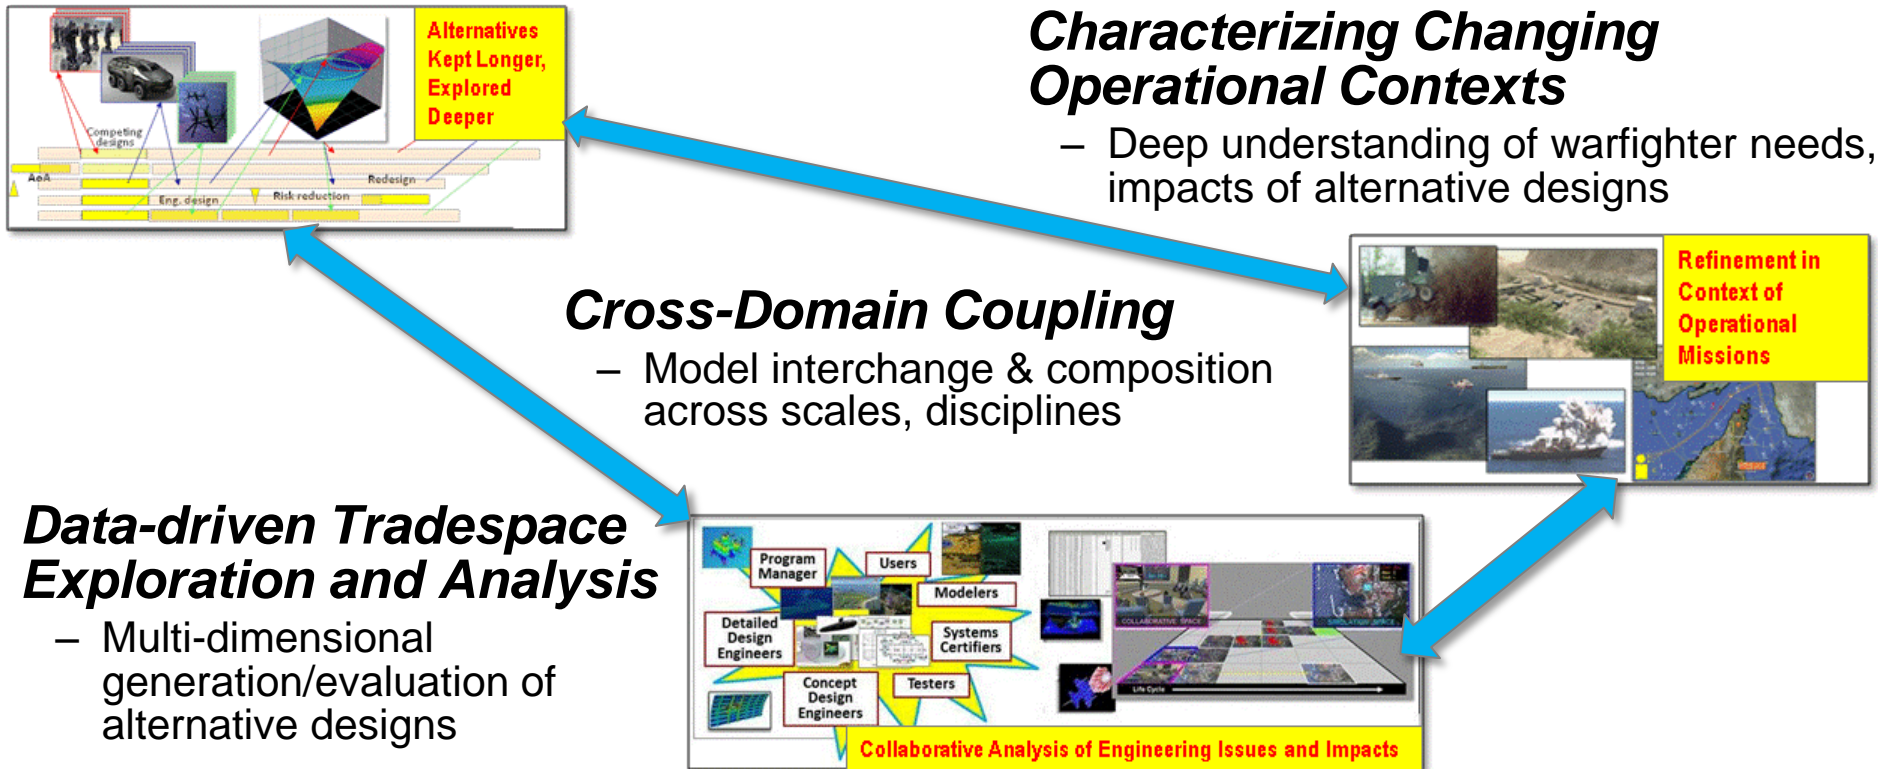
Alternatives Kept Longer, Explored Deeper

Competing designs

AoA

Eng. design

Risk reduction

Redesign

Characterizing Changing Operational Contexts

– Deep understanding of warfighter needs, impacts of alternative designs

Refinement in Context of Operational Missions

Cross-Domain Coupling

– Model interchange & composition across scales, disciplines

Data-driven Tradespace Exploration and Analysis

– Multi-dimensional generation/evaluation of alternative designs

Program Manager

Users

Modelers

Detailed Design Engineers

Systems Certifiers

Concept Design Engineers

Testers

COLLABORATIVE SPACE

SIMULATION SPACE

Life Cycle

Collaborative Analysis of Engineering Issues and Impacts